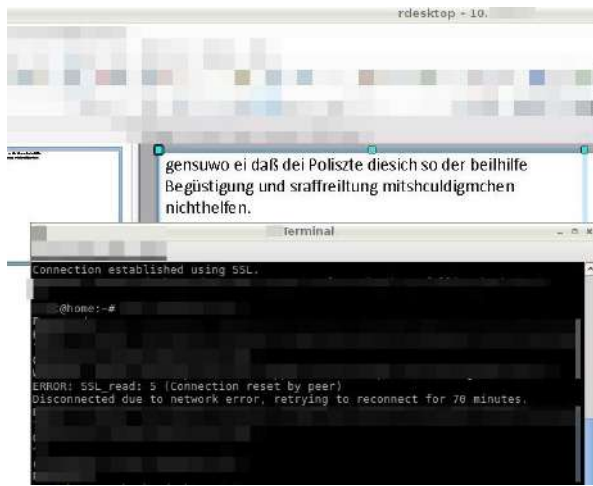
rdesktop - 10.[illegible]

gensuwo ei daß dei Poliszte diesich so der beilhilfe Begüstigung und sraffreiltung mitshculdigmchen nichthelfen.

Terminal

Connection established using SSL.

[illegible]@home:~#

ERROR: SSL_read: 5 (Connection reset by peer)
Disconnected due to network error, retrying to reconnect for 70 minutes.